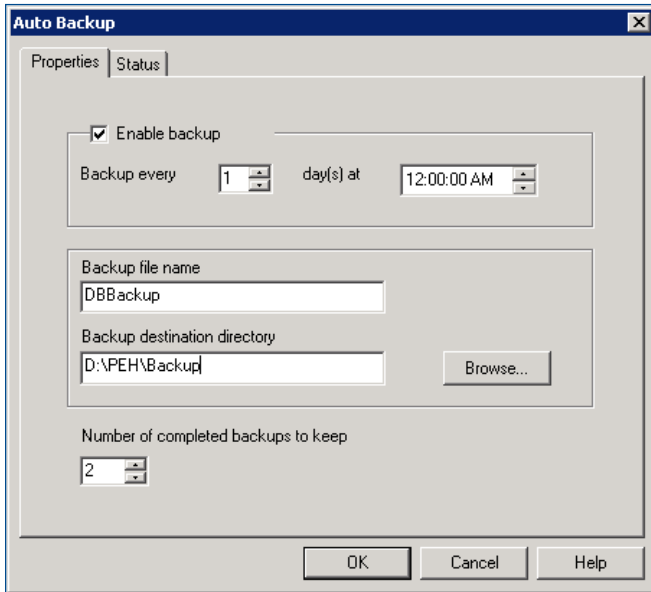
Auto Backup

Properties | Status

Enable backup

Backup every 1 day(s) at 12:00:00 AM

Backup file name

DBBackup

Backup destination directory

D:\PEH\Backup

Browse...

Number of completed backups to keep

2

OK Cancel Help